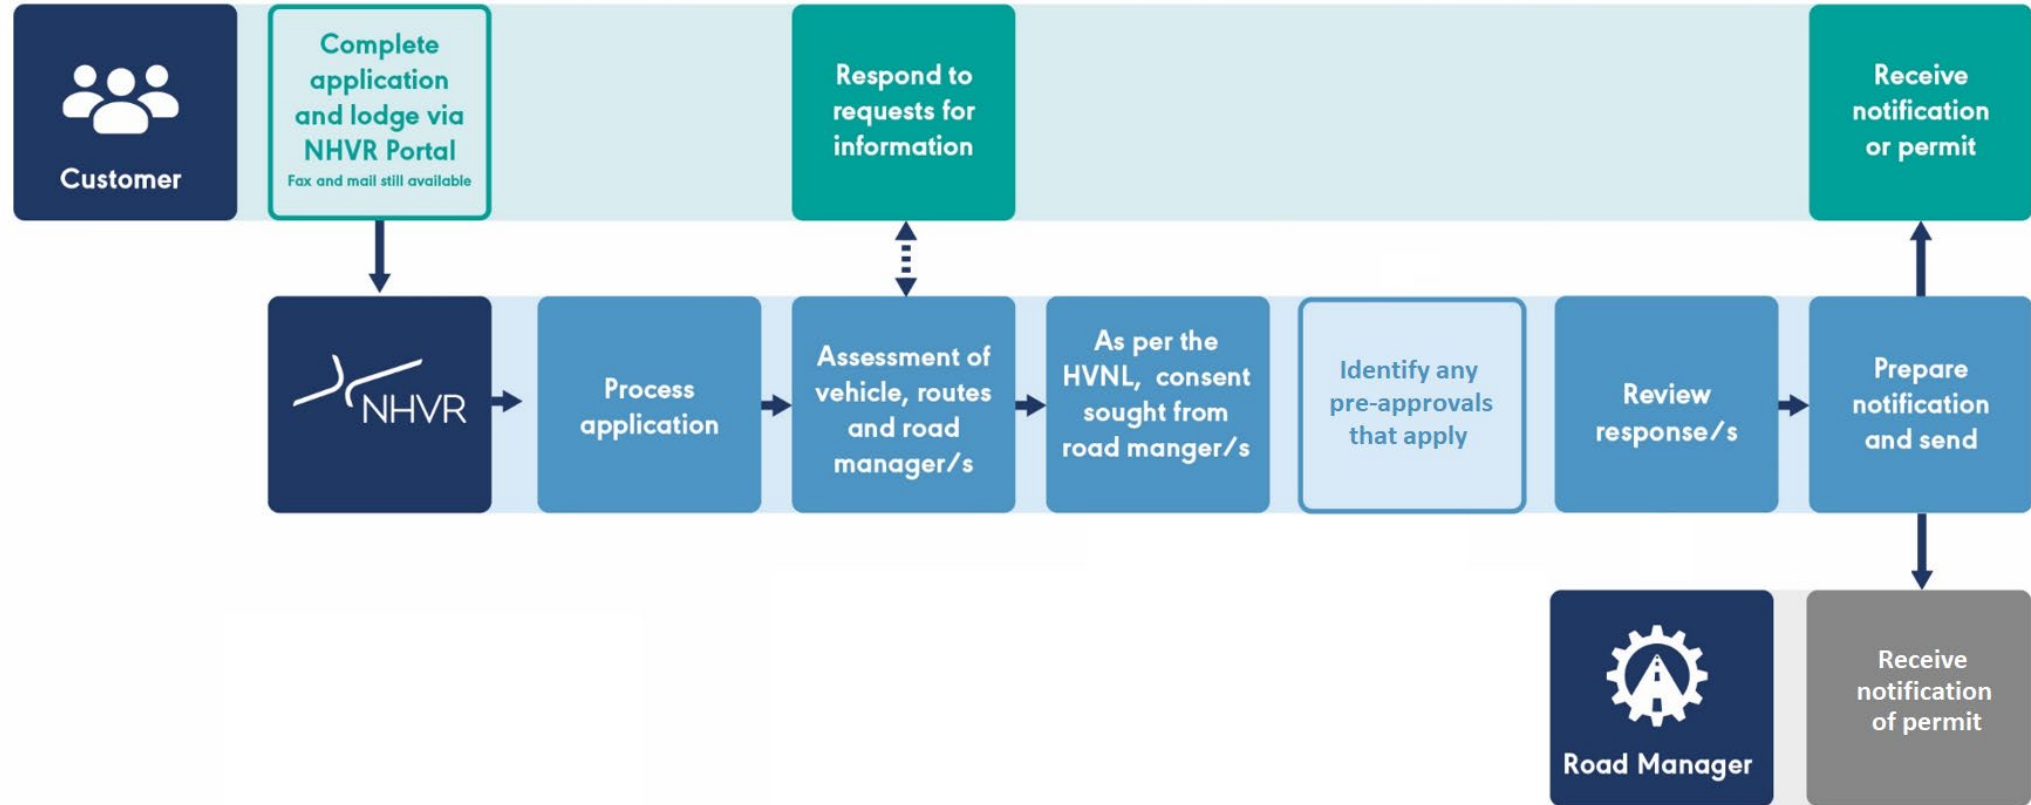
Customer

Complete application and lodge via NHVR Portal
Fax and mail still available

Respond to requests for information

Receive notification or permit

NHVR

Process application

Assessment of vehicle, routes and road manager/s

As per the HVNL, consent sought from road manger/s

Identify any pre-approvals that apply

Review response/s

Prepare notification and send

Road Manager

Receive notification of permit